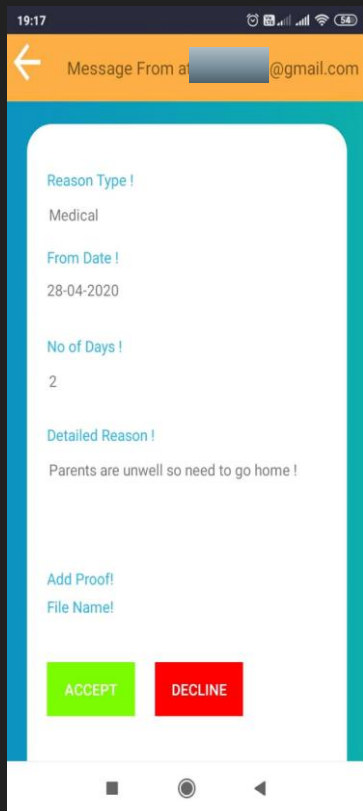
19:17

54

Message From at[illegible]@gmail.com

Reason Type !

Medical

From Date !

28-04-2020

No of Days !

2

Detailed Reason !

Parents are unwell so need to go home !

Add Proof!

File Name!

ACCEPT

DECLINE